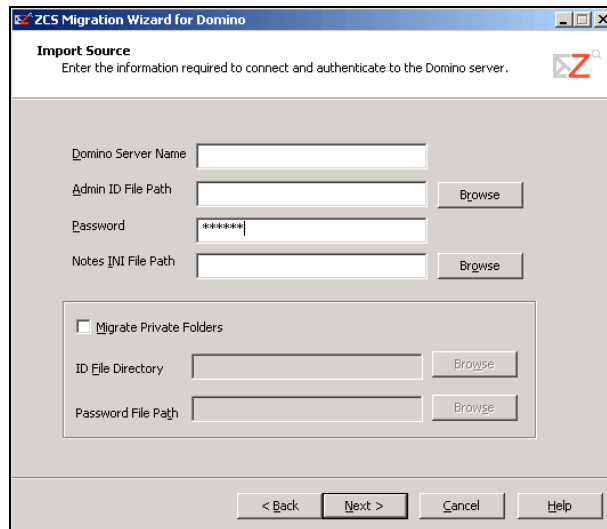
ZCS Migration Wizard for Domino

Import Source
Enter the information required to connect and authenticate to the Domino server.

Domino Server Name

Admin ID File Path

Browse

Password

******

Notes INI File Path

Browse

Migrate Private Folders

ID File Directory

Browse

Password File Path

Browse

< Back

Next >

Cancel

Help